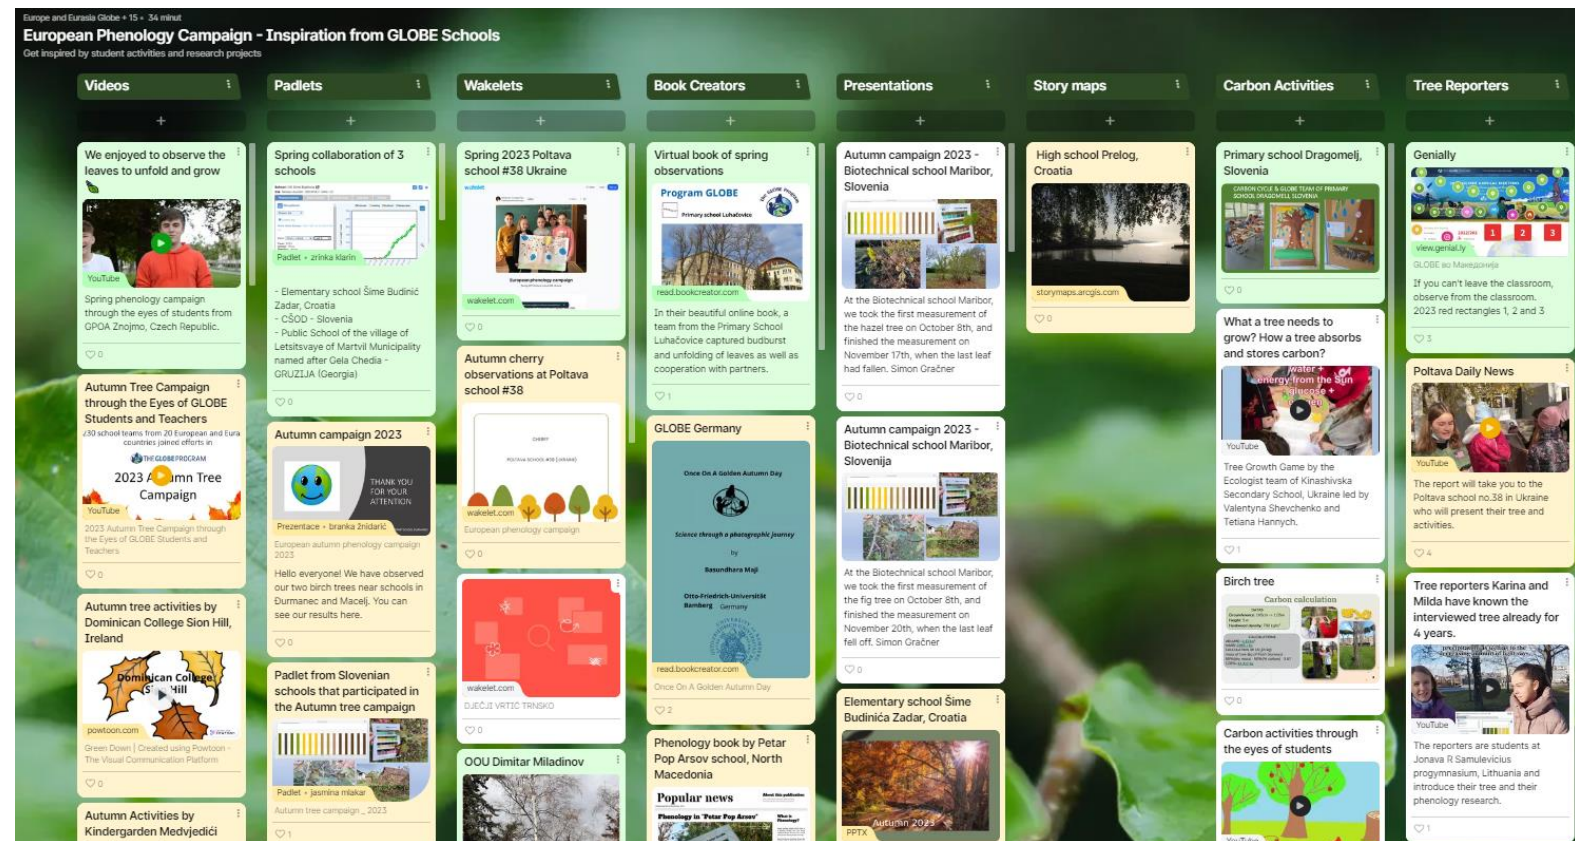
Europe and Eurasia Globe • 15 • 34 minut
European Phenology Campaign - Inspiration from GLOBE Schools
Get inspired by student activities and research projects

Videos

+

We enjoyed to observe the leaves to unfold and grow

YouTube

Spring phenology campaign through the eyes of students from GPOA Znojmo, Czech Republic.

0

Autumn Tree Campaign through the Eyes of GLOBE Students and Teachers

230 school teams from 20 European and Eurasia countries joined efforts in

THE GLOBE PROGRAM

2023 A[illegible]mn Tree Campaign

YouTube

2023 Autumn Tree Campaign through the Eyes of GLOBE Students and Teachers

0

Autumn tree activities by Dominican College Sion Hill, Ireland

Dominican College S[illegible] Hill

powtoon.com

Green Down | Created using Powtoon - The Visual Communication Platform

0

Autumn Activities by Kindergarden Medvjedići

Padlets

+

Spring collaboration of 3 schools

Padlet • zrinka klarin

- Elementary school Šime Budinić Zadar, Croatia
- CŠOD - Slovenia
- Public School of the village of Letsitsvaye of Martvil Municipality named after Gela Chedia - GRUZIJA (Georgia)

0

Autumn campaign 2023

THANK YOU FOR YOUR ATTENTION

Prezentace • branka žnidarić

European autumn phenology campaign 2023

Hello everyone! We have observed our two birch trees near schools in Durmanec and Macelj. You can see our results here.

0

Padlet from Slovenian schools that participated in the Autumn tree campaign

Padlet • jasmina mlakar

Autumn tree campaign _ 2023

1

Wakelets

+

Spring 2023 Poltava school #38 Ukraine

wakelet.com

0

Autumn cherry observations at Poltava school #38

CHERRY
POLTAVA SCHOOL #38 (UKRAINE)

wakelet.com

European phenology campaign

0

wakelet.com

DJEČJI VRTIĆ TRNSKO

0

OOU Dimitar Miladinov

Book Creators

+

Virtual book of spring observations

Program GLOBE
Primary school Luhačovice

read.bookcreator.com

In their beautiful online book, a team from the Primary School Luhačovice captured budburst and unfolding of leaves as well as cooperation with partners.

1

GLOBE Germany

Once On A Golden Autumn Day

Science through a photographic journey

by

Basundhara Maji

Otto-Friedrich-Universität Bamberg Germany

read.bookcreator.com

Once On A Golden Autumn Day

2

Phenology book by Petar Pop Arsov school, North Macedonia

Popular news

Phenology in "Petar Pop Arsov"

Presentations

+

Autumn campaign 2023 - Biotechnical school Maribor, Slovenia

At the Biotechnical school Maribor, we took the first measurement of the hazel tree on October 8th, and finished the measurement on November 17th, when the last leaf had fallen. Simon Gračner

0

Autumn campaign 2023 - Biotechnical school Maribor, Slovenija

At the Biotechnical school Maribor, we took the first measurement of the fig tree on October 8th, and finished the measurement on November 20th, when the last leaf fell off. Simon Gračner

0

Elementary school Šime Budinića Zadar, Croatia

Autumn 2023

PPTX

Story maps

+

High school Prelog, Croatia

storymaps.arcgis.com

0

Carbon Activities

+

Primary school Dragomelj, Slovenia

CARBON CYCLE & GLOBE TEAM OF PRIMARY SCHOOL DRAGOMELJ SLOVENIA

0

What a tree needs to grow? How a tree absorbs and stores carbon?

water + energy from the sun

YouTube

Tree Growth Game by the Ecologist team of Kinashivska Secondary School, Ukraine led by Valentyna Shevchenko and Tetiana Hannych.

1

Birch tree

Carbon calculation

0

Carbon activities through the eyes of students

Tree Reporters

+

Genially

view.genial.ly

GLOBE во Македонија

If you can't leave the classroom, observe from the classroom. 2023 red rectangles 1, 2 and 3

1 2 3

3

Poltava Daily News

YouTube

The report will take you to the Poltava school no.38 in Ukraine who will present their tree and activities.

4

Tree reporters Karina and Milda have known the interviewed tree already for 4 years.

YouTube

The reporters are students at Jonava R Samulevicius progymnasium, Lithuania and introduce their tree and their phenology research.

1